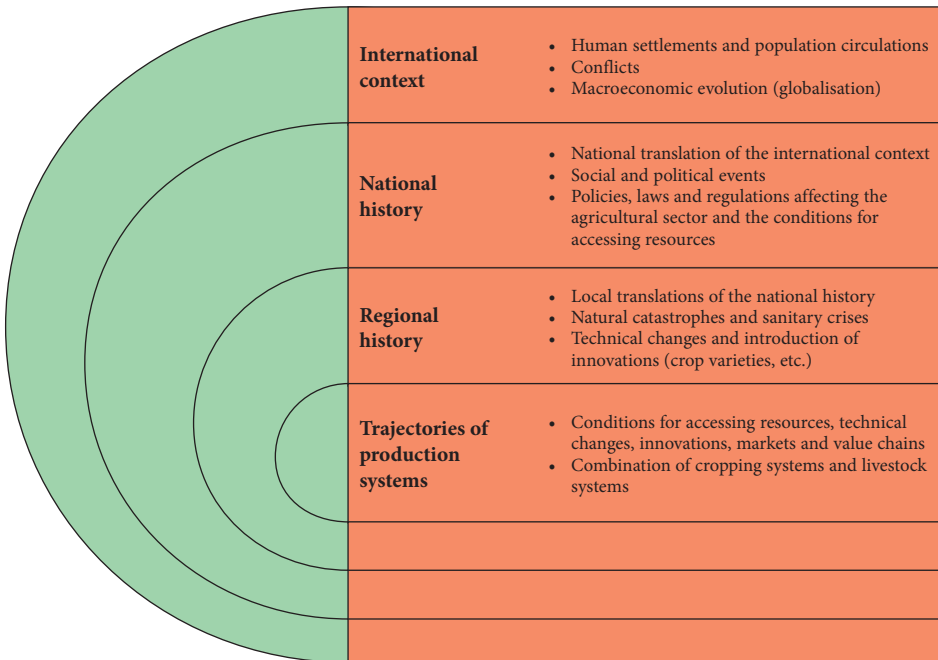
| | |
|---|---|
| **International context** | • Human settlements and population circulations<br>• Conflicts<br>• Macroeconomic evolution (globalisation) |
| **National history** | • National translation of the international context<br>• Social and political events<br>• Policies, laws and regulations affecting the agricultural sector and the conditions for accessing resources |
| **Regional history** | • Local translations of the national history<br>• Natural catastrophes and sanitary crises<br>• Technical changes and introduction of innovations (crop varieties, etc.) |
| **Trajectories of production systems** | • Conditions for accessing resources, technical changes, innovations, markets and value chains<br>• Combination of cropping systems and livestock systems |